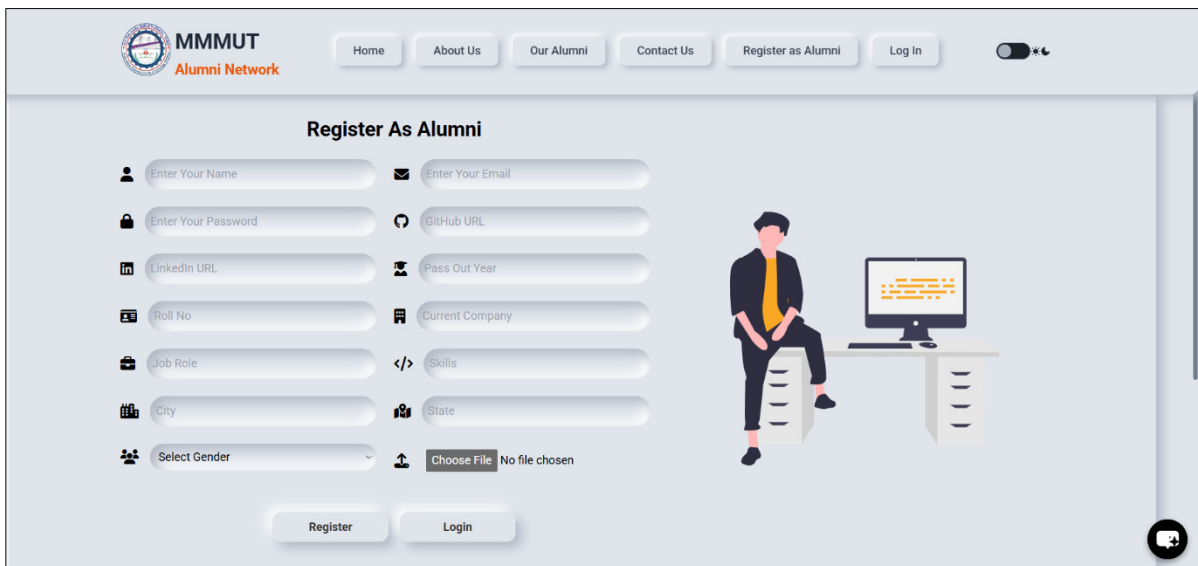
MMMUT
Alumni Network

Home
About Us
Our Alumni
Contact Us
Register as Alumni
Log In

Register As Alumni

Enter Your Name
Enter Your Email
Enter Your Password
GitHub URL
LinkedIn URL
Pass Out Year
Roll No
Current Company
Job Role
Skills
City
State
Select Gender
Choose File No file chosen

Register
Login